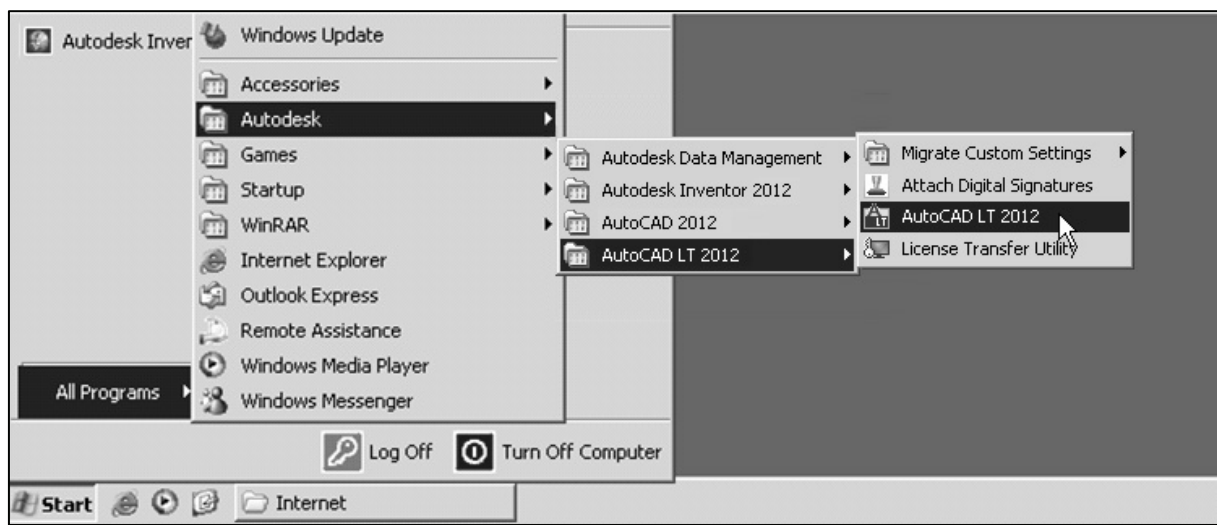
Autodesk Inver

Windows Update

Accessories

Autodesk

Games

Startup

WinRAR

Internet Explorer

Outlook Express

Remote Assistance

Windows Media Player

Windows Messenger

All Programs

Autodesk Data Management

Autodesk Inventor 2012

AutoCAD 2012

AutoCAD LT 2012

Migrate Custom Settings

Attach Digital Signatures

AutoCAD LT 2012

License Transfer Utility

Log Off

Turn Off Computer

Start

Internet